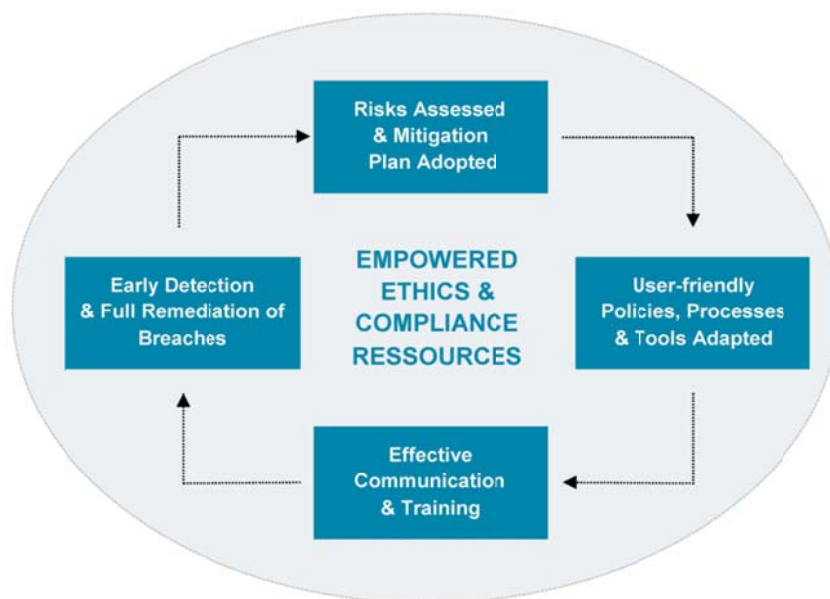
Risks Assessed & Mitigation Plan Adopted

User-friendly Policies, Processes & Tools Adapted

Effective Communication & Training

Early Detection & Full Remediation of Breaches

EMPOWERED ETHICS & COMPLIANCE RESSOURCES